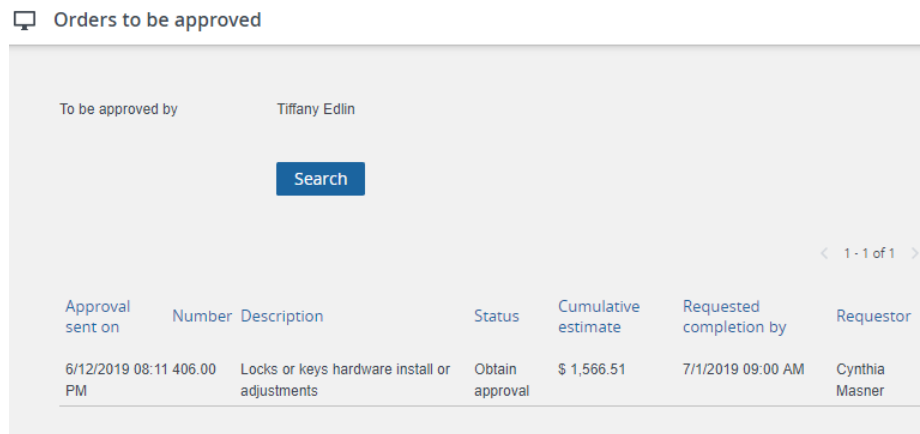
Orders to be approved

To be approved by Tiffany Edlin

Search

1 - 1 of 1

| Approval sent on | Number | Description | Status | Cumulative estimate | Requested completion by | Requestor |
|---|---|---|---|---|---|---|
| 6/12/2019 08:11 PM | 406.00 | Locks or keys hardware install or adjustments | Obtain approval | $ 1,566.51 | 7/1/2019 09:00 AM | Cynthia Masner |